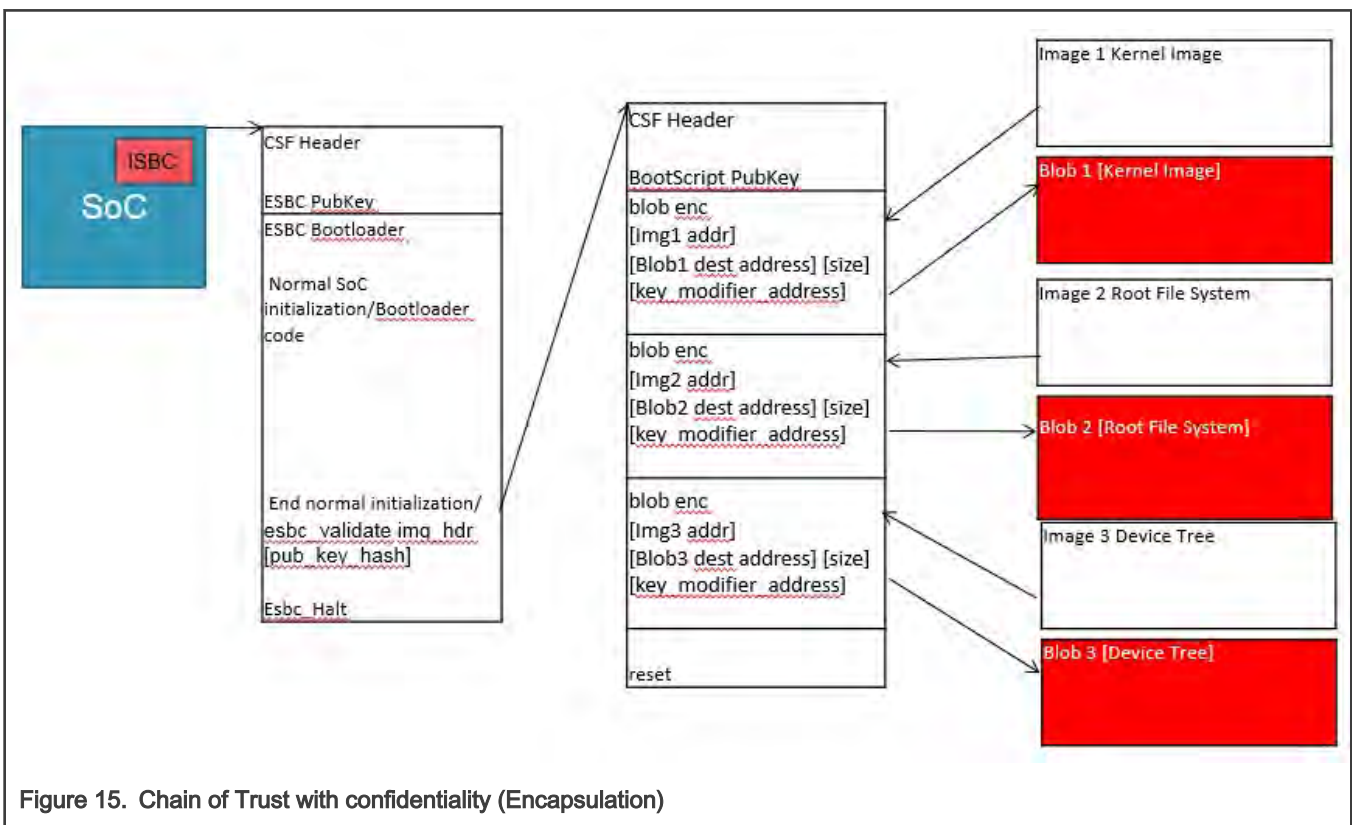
ISBC
SoC

CSF Header

ESBC PubKey

ESBC Bootloader

Normal SoC initialization/Bootloader code

End normal initialization/ esbc_validate img_hdr [pub_key_hash]

Esbc_Halt

CSF Header

BootScript PubKey

blob enc
[Img1 addr]
[Blob1 dest address] [size]
[key_modifier_address]

blob enc
[Img2 addr]
[Blob2 dest address] [size]
[key_modifier_address]

blob enc
[Img3 addr]
[Blob3 dest address] [size]
[key_modifier_address]

reset

Image 1 Kernel Image

Blob 1 [Kernel Image]

Image 2 Root File System

Blob 2 [Root File System]

Image 3 Device Tree

Blob 3 [Device Tree]

Figure 15. Chain of Trust with confidentiality (Encapsulation)